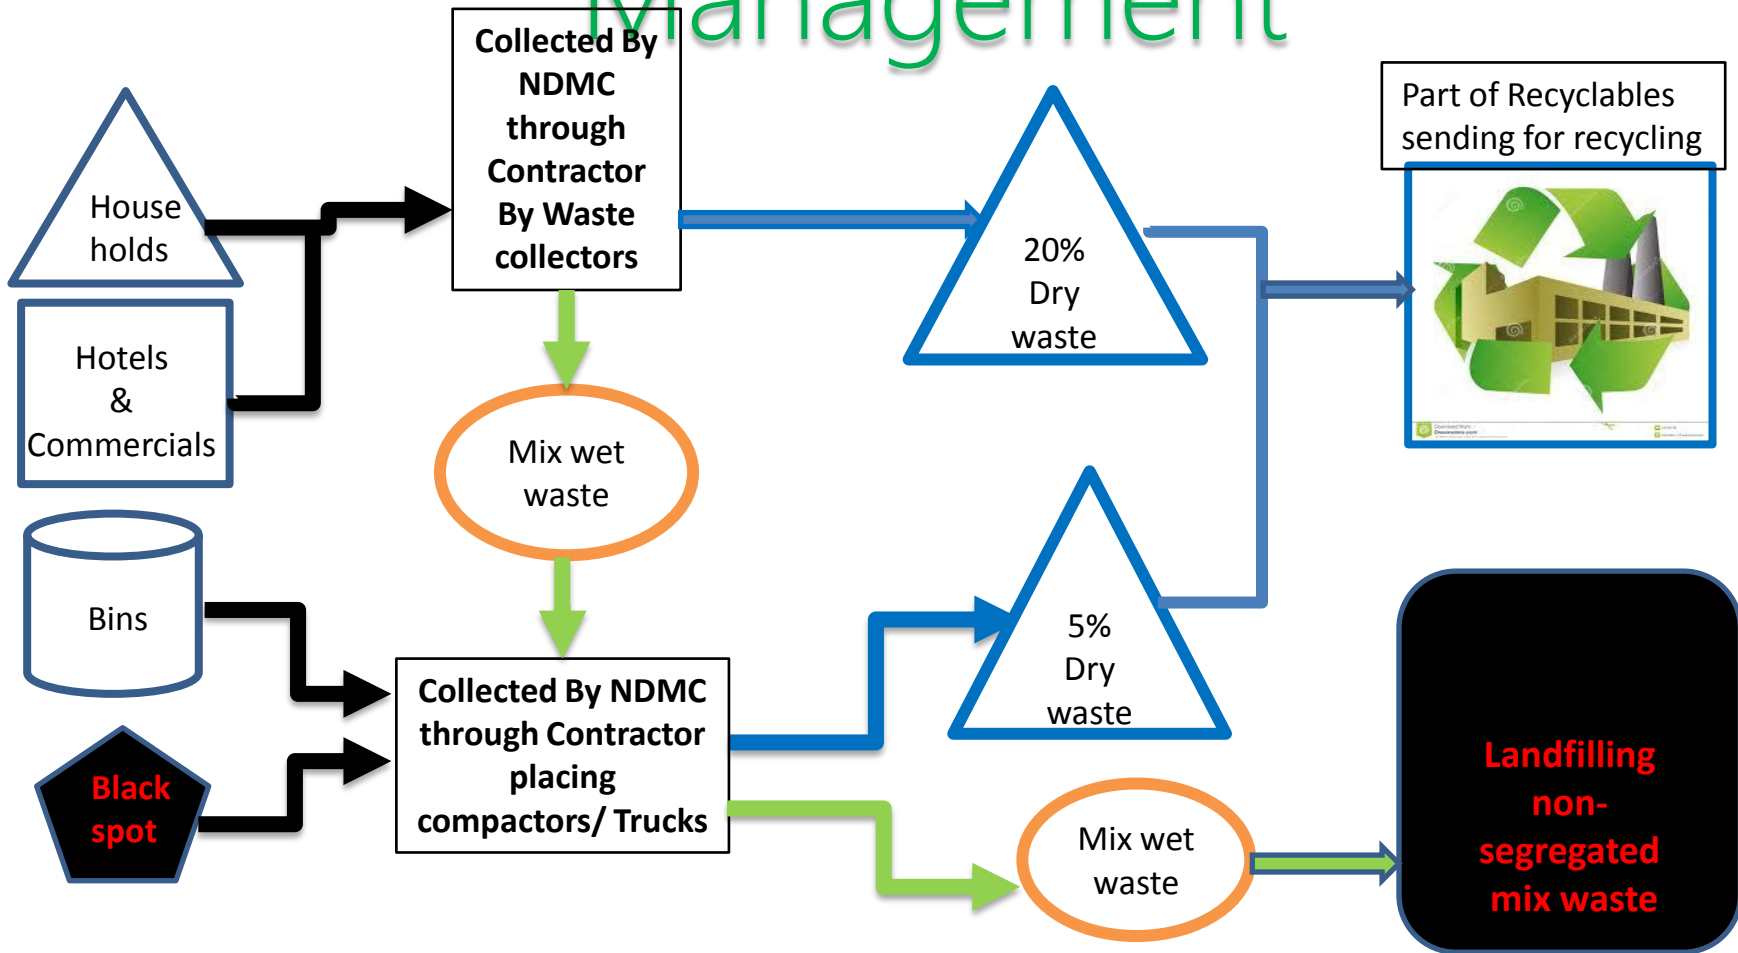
Management

House holds

Hotels & Commercials

Collected By NDMC through Contractor By Waste collectors

20% Dry waste

Part of Recyclables sending for recycling

Mix wet waste

Bins

Black spot

Collected By NDMC through Contractor placing compactors/ Trucks

5% Dry waste

Mix wet waste

Landfilling non-segregated mix waste